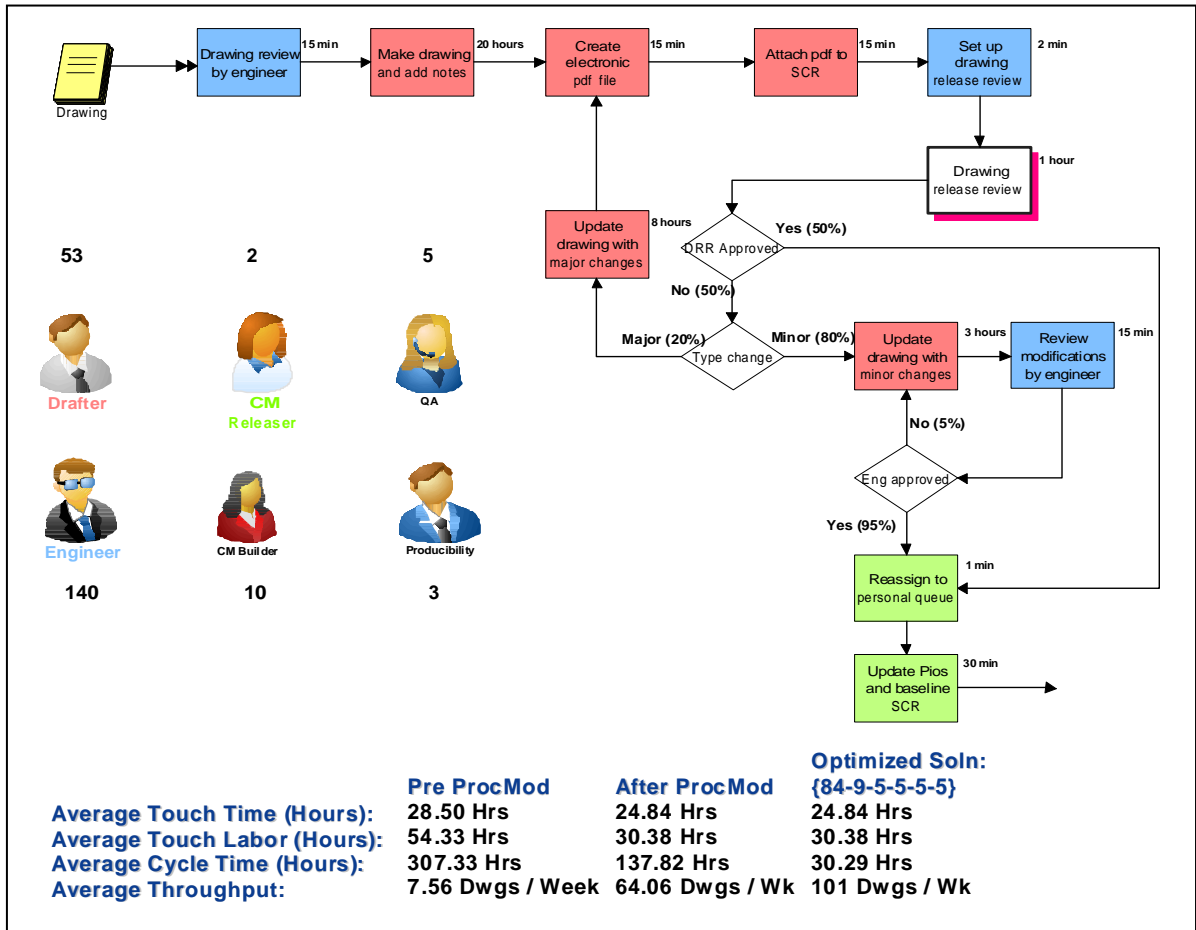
Drawing

Drawing review by engineer
15 min

Make drawing and add notes
20 hours

Create electronic pdf file
15 min

Attach pdf to SCR
15 min

Set up drawing release review
2 min

Drawing release review
1 hour

DRR Approved
Yes (50%)
No (50%)

Update drawing with major changes
8 hours

Type change
Major (20%)
Minor (80%)

Update drawing with minor changes
3 hours

Review modifications by engineer
15 min

Eng approved
No (5%)
Yes (95%)

Reassign to personal queue
1 min

Update Pios and baseline SCR
30 min

53
Drafter

2
CM
Releaser

5
QA

Engineer
140

CM Builder
10

Producibility
3

| | Pre ProcMod | After ProcMod | Optimized Soln: {84-9-5-5-5-5} |
|---|---|---|---|
| Average Touch Time (Hours): | 28.50 Hrs | 24.84 Hrs | 24.84 Hrs |
| Average Touch Labor (Hours): | 54.33 Hrs | 30.38 Hrs | 30.38 Hrs |
| Average Cycle Time (Hours): | 307.33 Hrs | 137.82 Hrs | 30.29 Hrs |
| Average Throughput: | 7.56 Dwgs / Week | 64.06 Dwgs / Wk | 101 Dwgs / Wk |